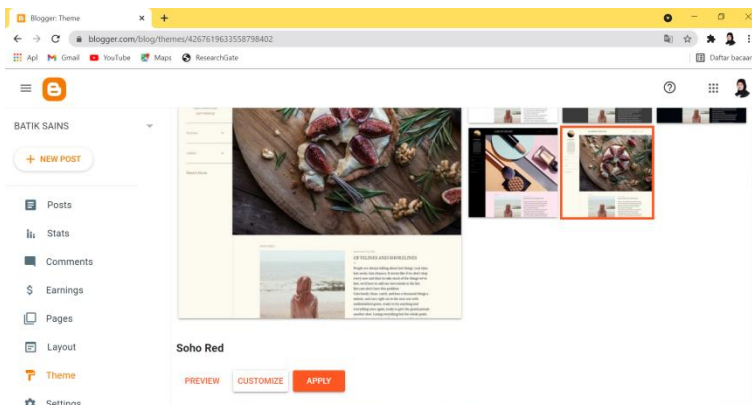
Blogger: Theme

blogger.com/blog/themes/4267619633558798402

Apl Gmail YouTube Maps ResearchGate

Daftar bacaan

BATIK SAINS

+ NEW POST

Posts

Stats

Comments

Earnings

Pages

Layout

Theme

Settings

OF FELINES AND SHORELINES

Soho Red

PREVIEW CUSTOMIZE APPLY